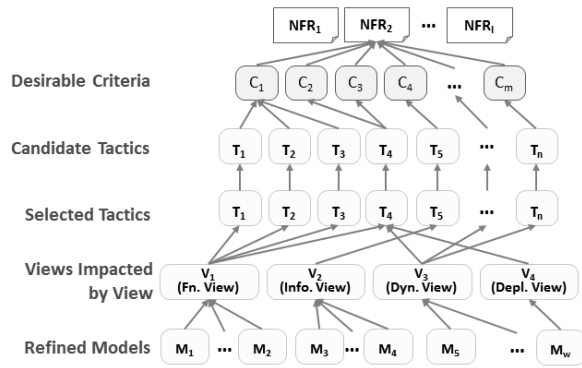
$NFR_1$ $NFR_2$ ... $NFR_l$

Desirable Criteria
$C_1$ $C_2$ $C_3$ $C_4$ ... $C_m$

Candidate Tactics
$T_1$ $T_2$ $T_3$ $T_4$ $T_5$ ... $T_n$

Selected Tactics
$T_1$ $T_2$ $T_3$ $T_4$ $T_5$ ... $T_n$

Views Impacted by View
$V_1$ (Fn. View)
$V_2$ (Info. View)
$V_3$ (Dyn. View)
$V_4$ (Depl. View)

Refined Models
$M_1$ ... $M_2$ $M_3$ ... $M_4$ $M_5$ ... $M_w$